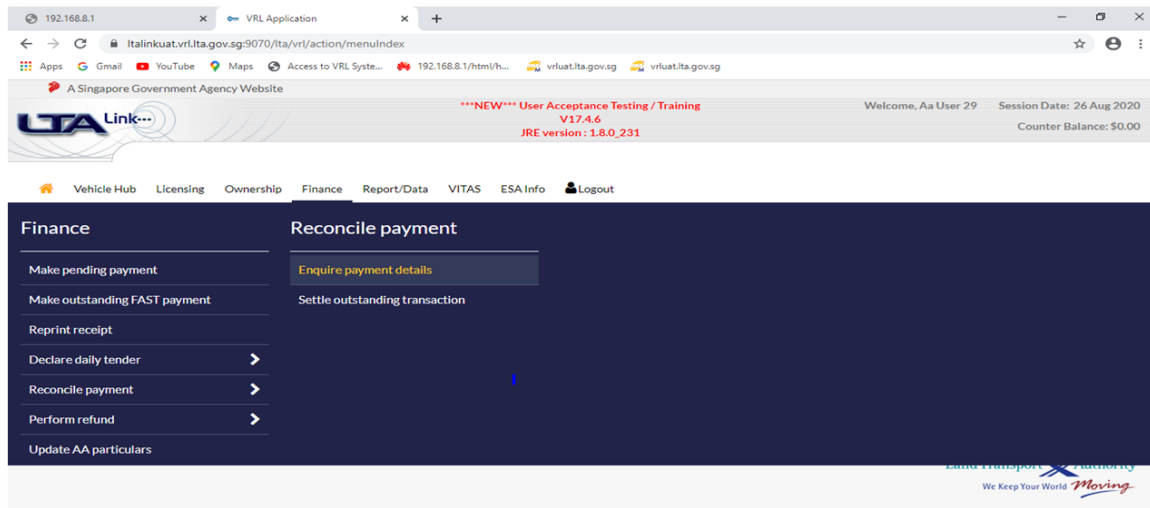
192.168.8.1
VRL Application
ltalinkuat.vrl.lta.gov.sg:9070/lta/vrl/action/menuIndex
Apps Gmail YouTube Maps Access to VRL Syste... 192.168.8.1/html/h... vrluat.lta.gov.sg vrluat.lta.gov.sg
A Singapore Government Agency Website
LTA Link
***NEW*** User Acceptance Testing / Training
V17.4.6
JRE version : 1.8.0_231
Welcome, Aa User 29 Session Date: 26 Aug 2020
Counter Balance: $0.00
Vehicle Hub Licensing Ownership Finance Report/Data VITAS ESA Info Logout

Finance
Make pending payment
Make outstanding FAST payment
Reprint receipt
Declare daily tender
Reconcile payment
Perform refund
Update AA particulars

Reconcile payment
Enquire payment details
Settle outstanding transaction

Land Transport Authority
We Keep Your World Moving